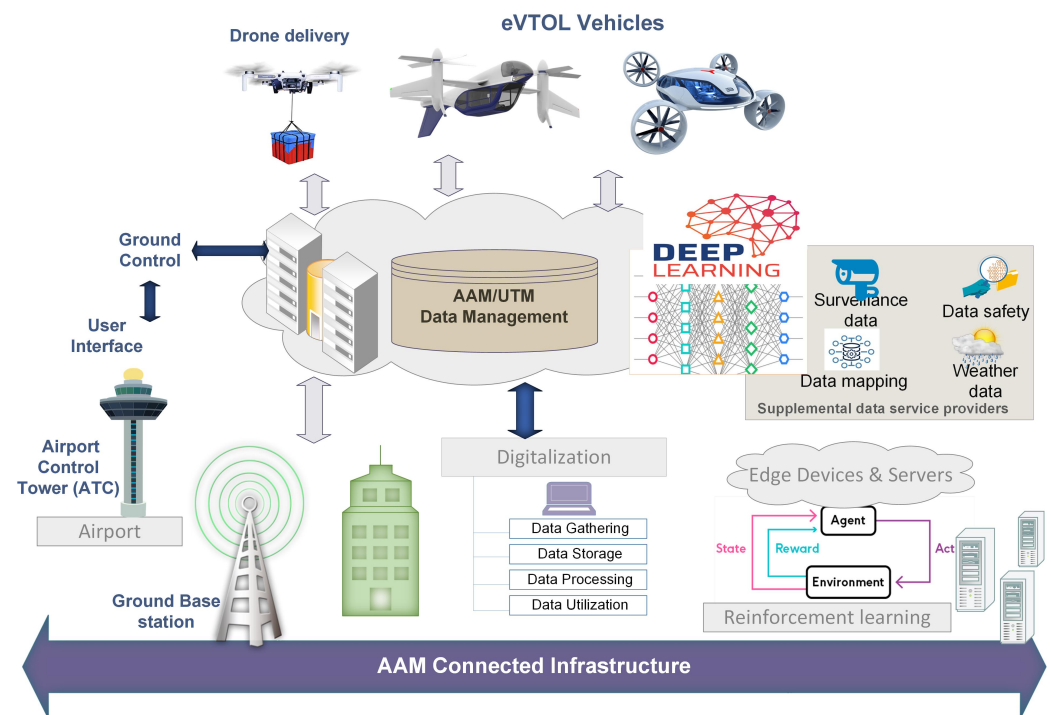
Drone delivery

eVTOL Vehicles

Ground Control

User Interface

AAM/UTM Data Management

DEEP LEARNING

Surveillance data

Data safety

Data mapping

Weather data

Supplemental data service providers

Airport Control Tower (ATC)

Airport

Digitalization

Data Gathering

Data Storage

Data Processing

Data Utilization

Edge Devices & Servers

State

Agent

Reward

Act

Environment

Reinforcement learning

Ground Base station

AAM Connected Infrastructure